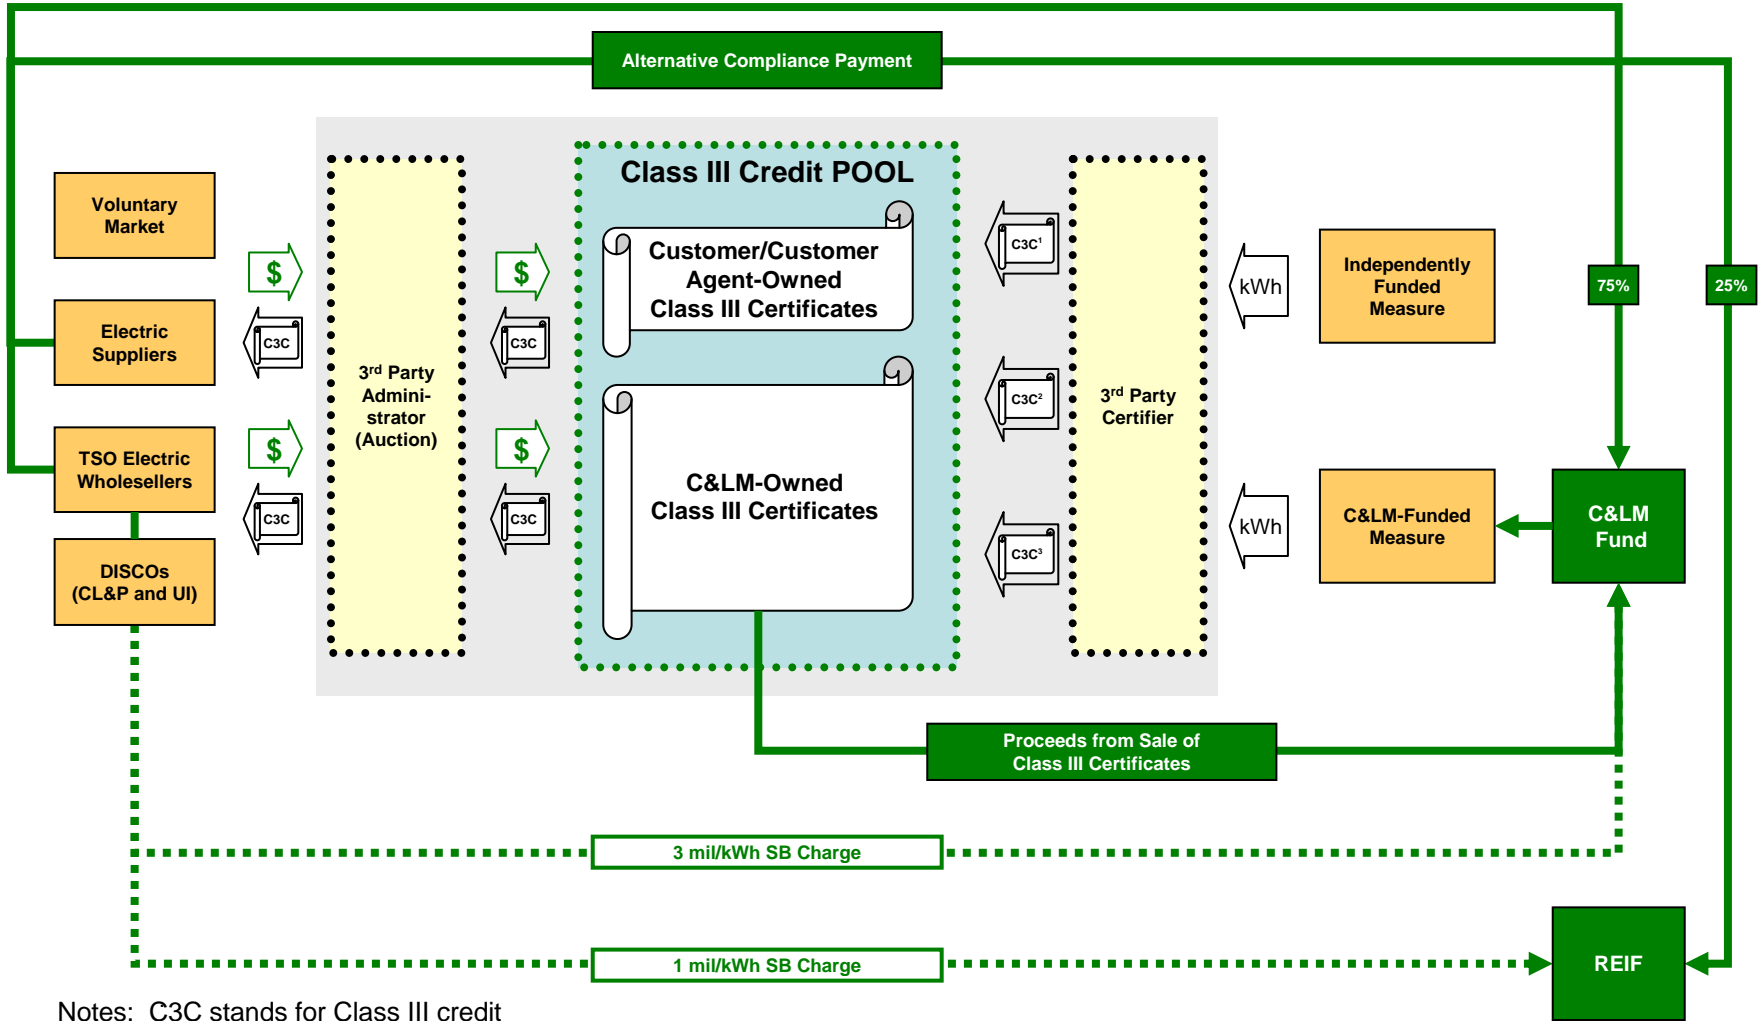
Alternative Compliance Payment

Voluntary Market

Electric Suppliers

TSO Electric Wholesellers

DISCOs (CL&P and UI)

$

C3C

$

C3C

3rd Party Administrator (Auction)

$

C3C

$

C3C

Class III Credit POOL

Customer/Customer Agent-Owned Class III Certificates

C&LM-Owned Class III Certificates

C3C¹

C3C²

C3C³

3rd Party Certifier

kWh

kWh

Independently Funded Measure

C&LM-Funded Measure

75%

25%

C&LM Fund

Proceeds from Sale of Class III Certificates

3 mil/kWh SB Charge

1 mil/kWh SB Charge

REIF

Notes: C3C stands for Class III credit